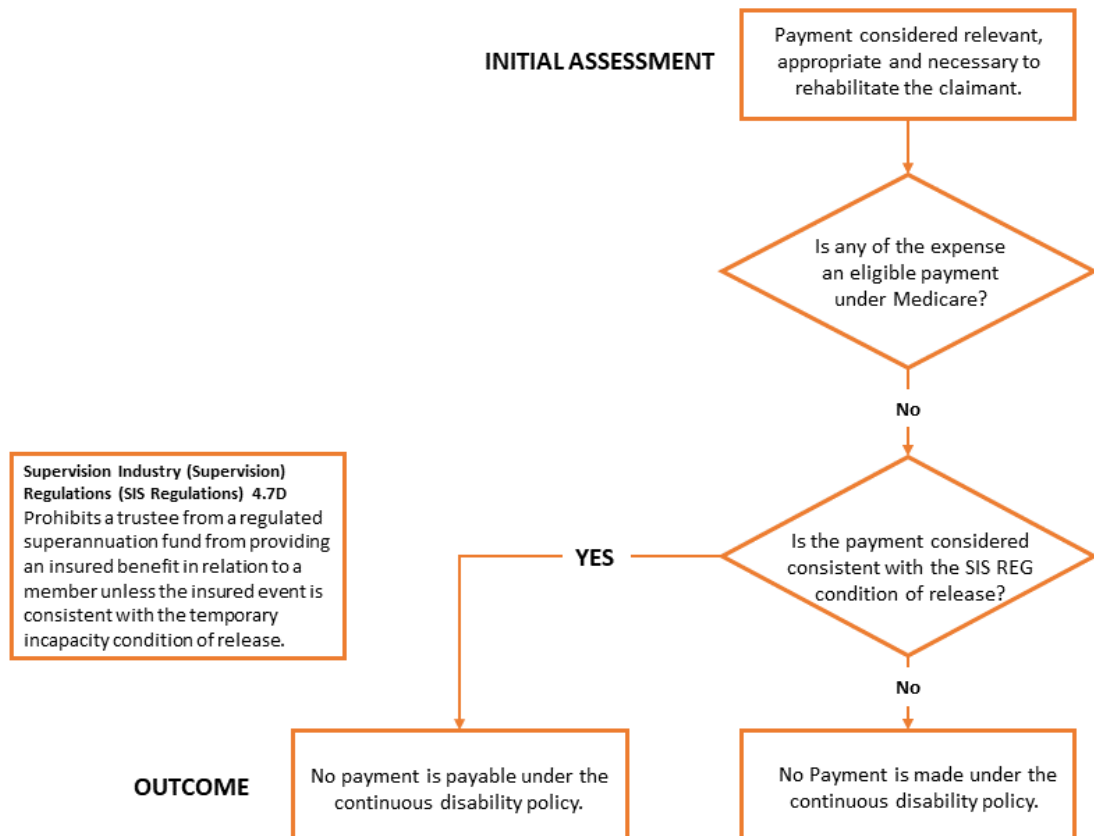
INITIAL ASSESSMENT

Payment considered relevant, appropriate and necessary to rehabilitate the claimant.

Is any of the expense an eligible payment under Medicare?

No

Supervision Industry (Supervision) Regulations (SIS Regulations) 4.7D
Prohibits a trustee from a regulated superannuation fund from providing an insured benefit in relation to a member unless the insured event is consistent with the temporary incapacity condition of release.

YES

Is the payment considered consistent with the SIS REG condition of release?

No

OUTCOME

No payment is payable under the continuous disability policy.

No Payment is made under the continuous disability policy.